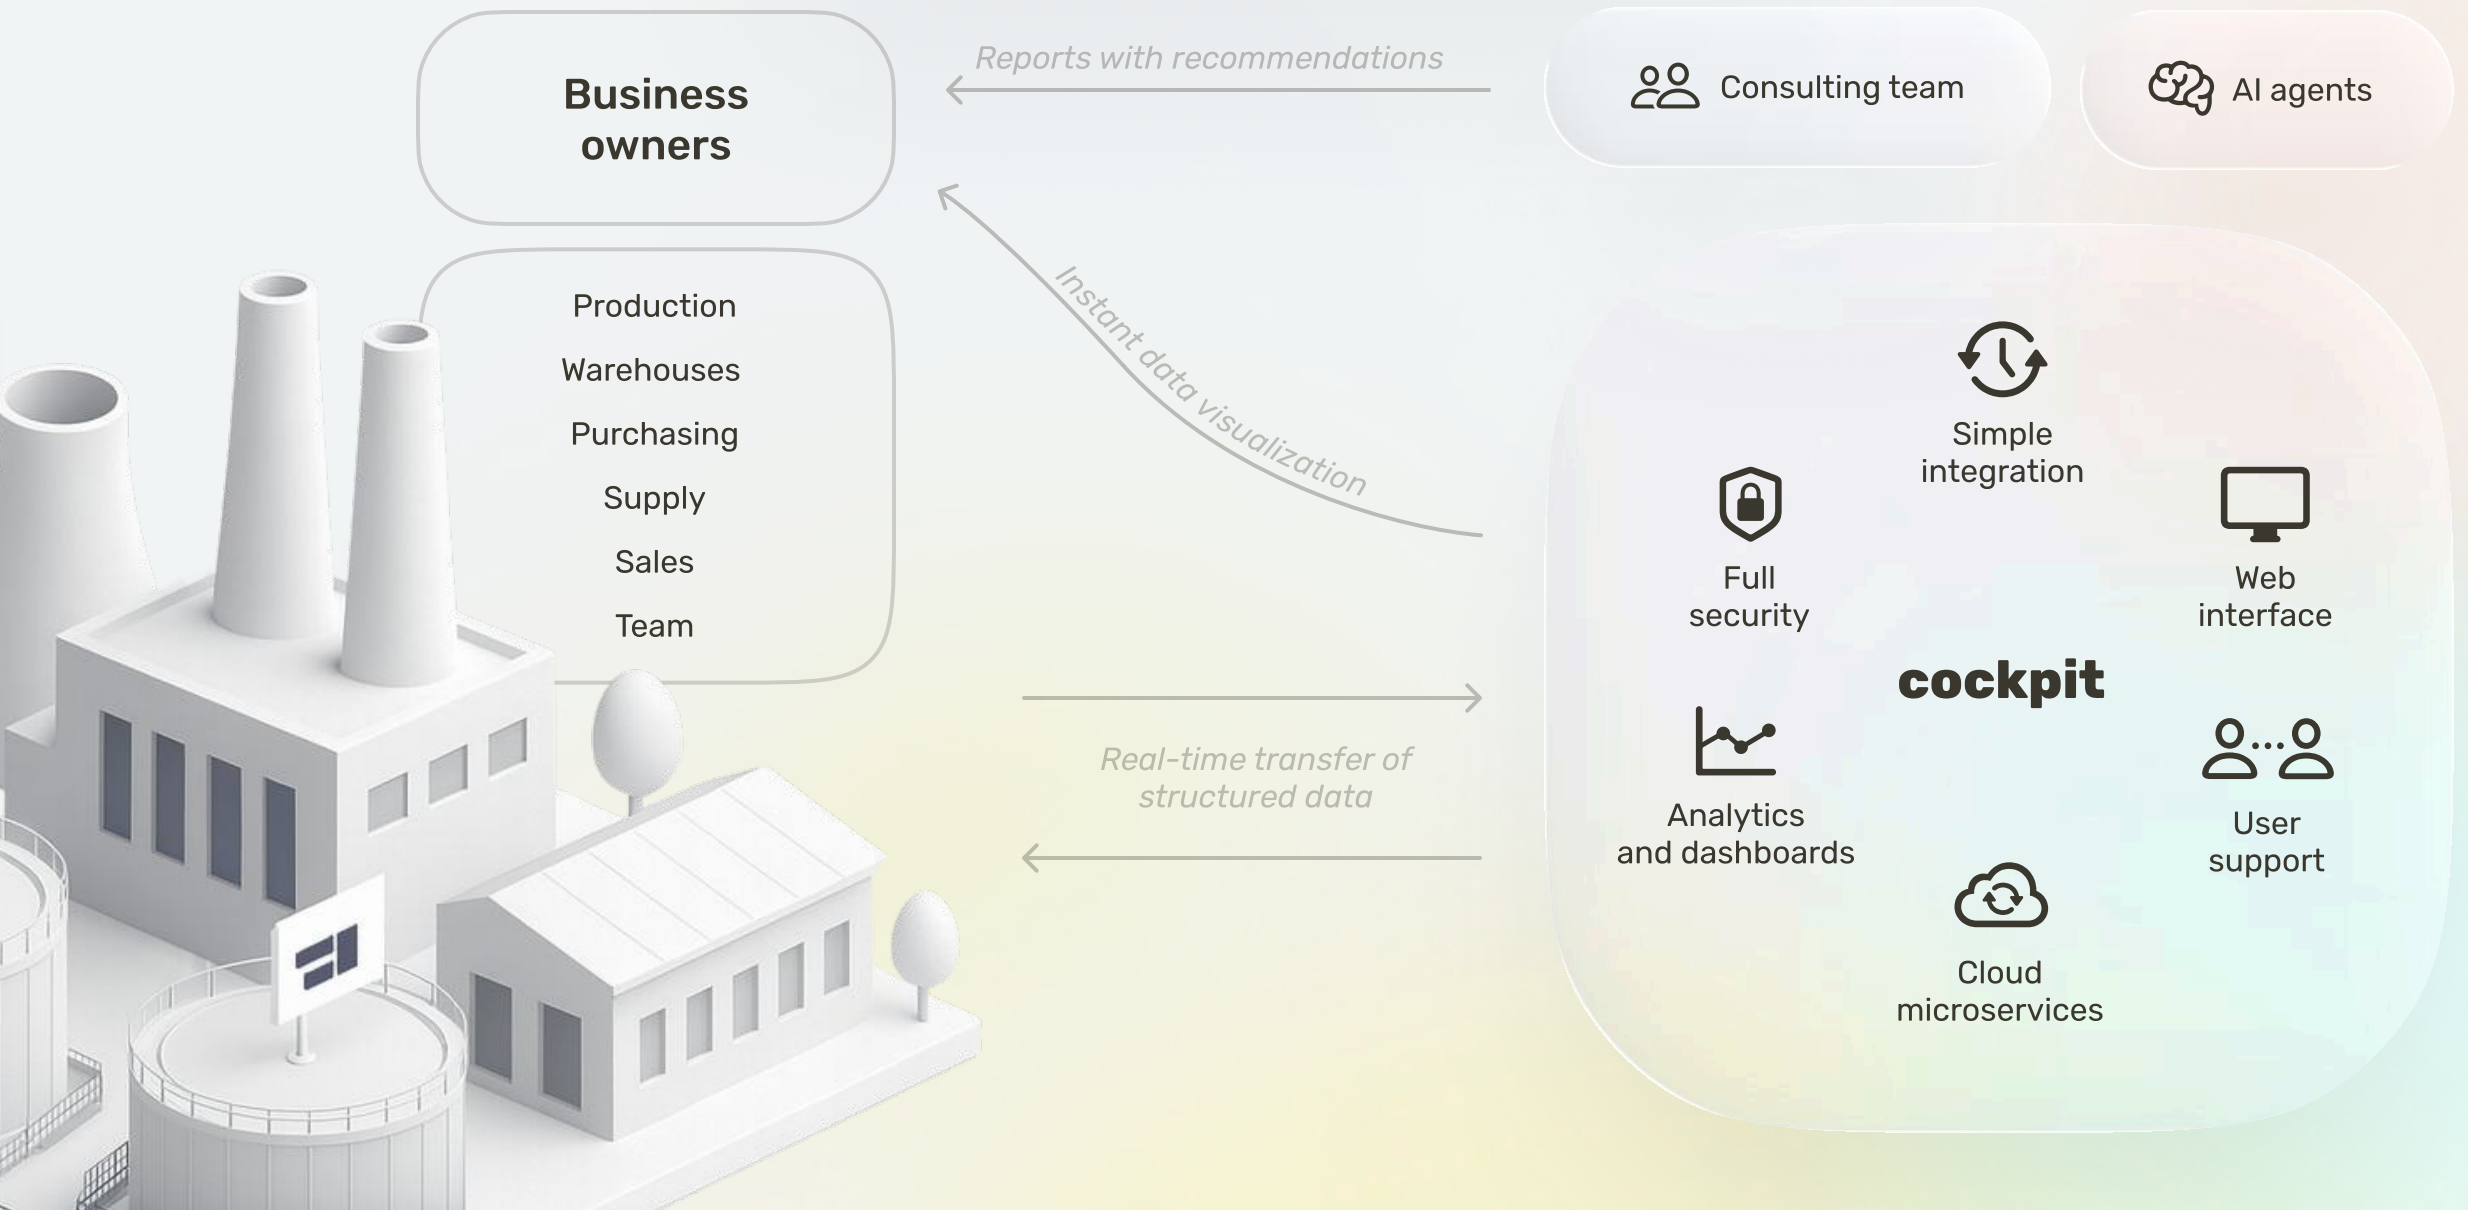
Business owners

Reports with recommendations

Consulting team

AI agents

Production
Warehouses
Purchasing
Supply
Sales
Team

Instant data visualization

Simple integration

Full security

Web interface

cockpit

Analytics and dashboards

User support

Cloud microservices

Real-time transfer of structured data